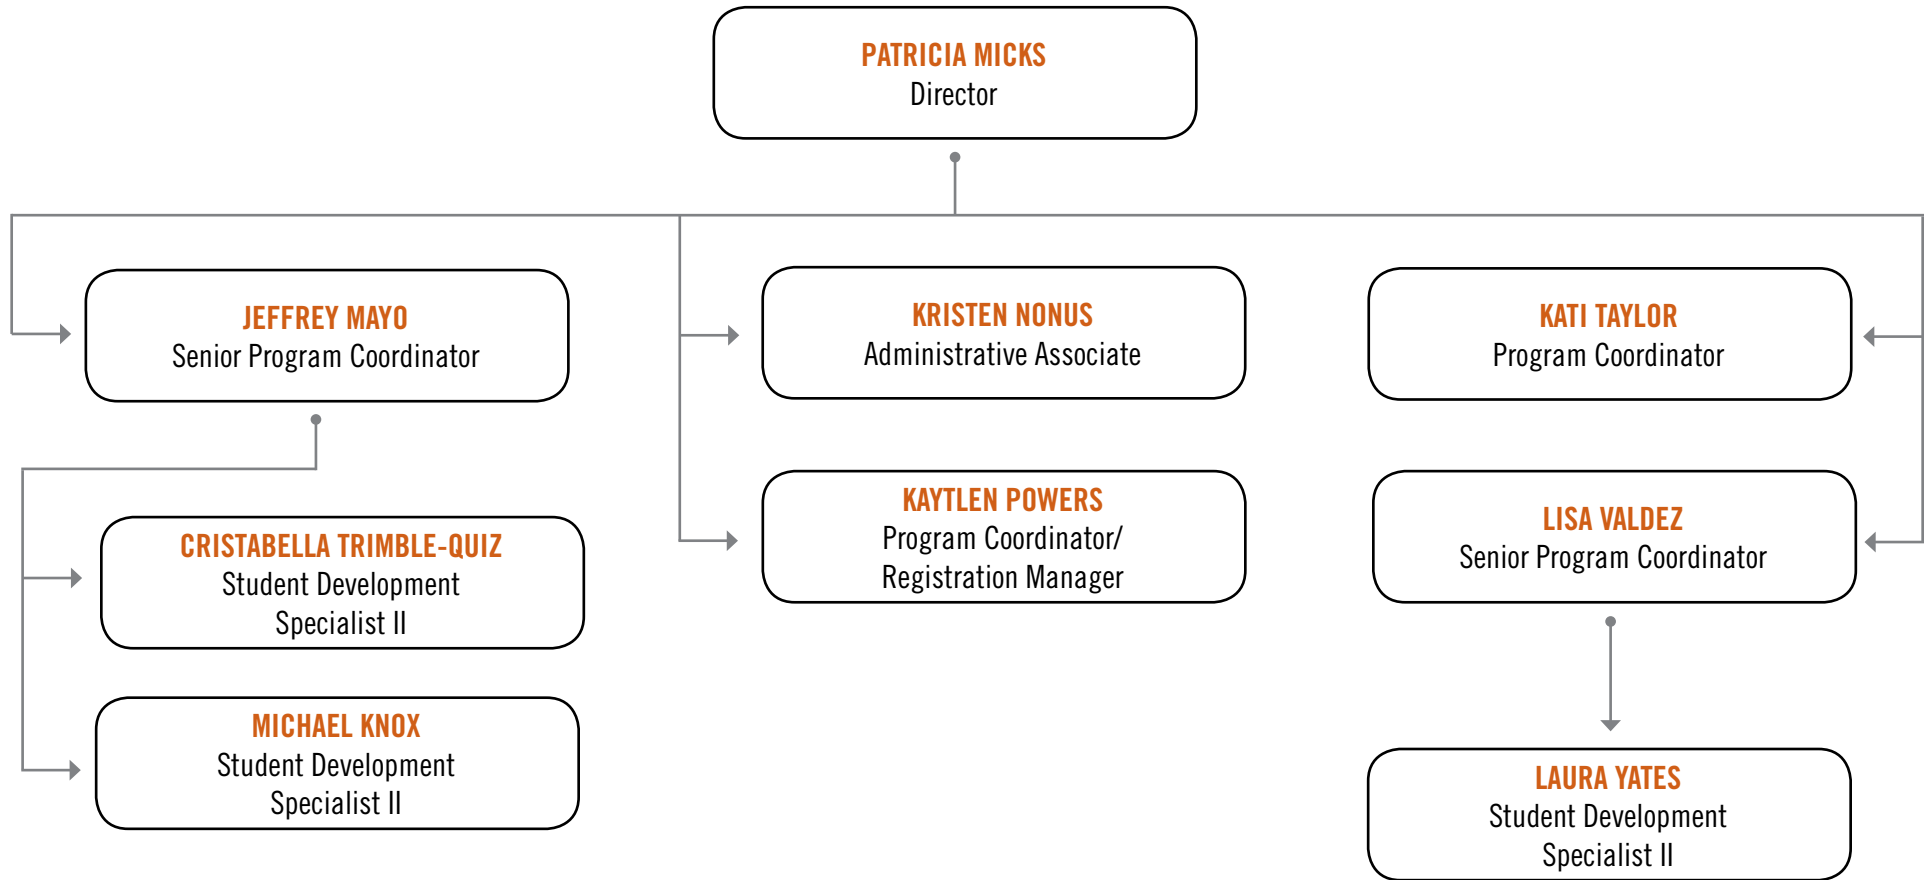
PATRICIA MICKS
Director

JEFFREY MAYO
Senior Program Coordinator

CRISTABELLA TRIMBLE-QUIZ
Student Development Specialist II

MICHAEL KNOX
Student Development Specialist II

KRISTEN NONUS
Administrative Associate

KAYTLEN POWERS
Program Coordinator/ Registration Manager

KATI TAYLOR
Program Coordinator

LISA VALDEZ
Senior Program Coordinator

LAURA YATES
Student Development Specialist II